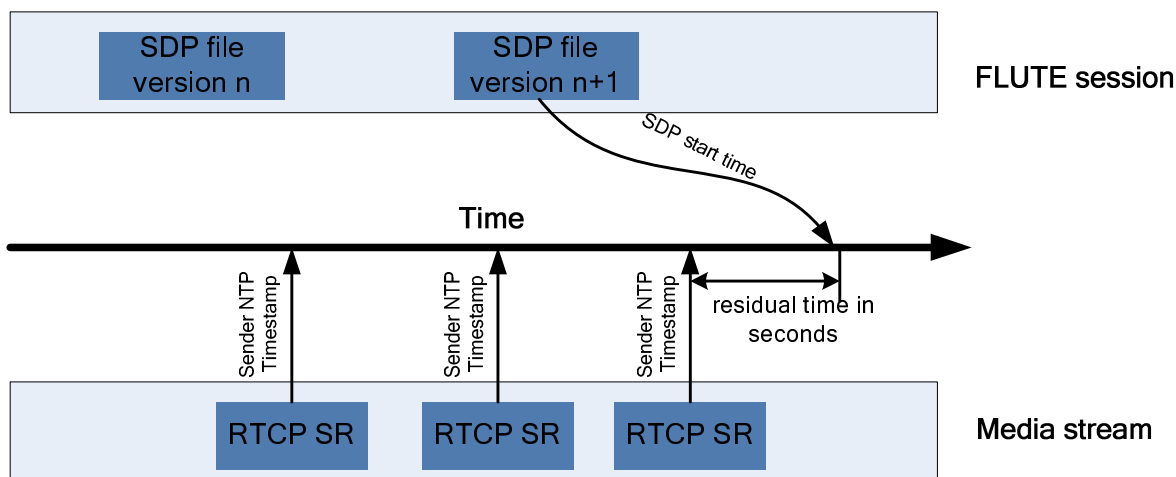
SDP file version n

SDP file version n+1

FLUTE session

SDP start time

Time

Sender NTP Timestamp

Sender NTP Timestamp

Sender NTP Timestamp

residual time in seconds

RTCP SR

RTCP SR

RTCP SR

Media stream